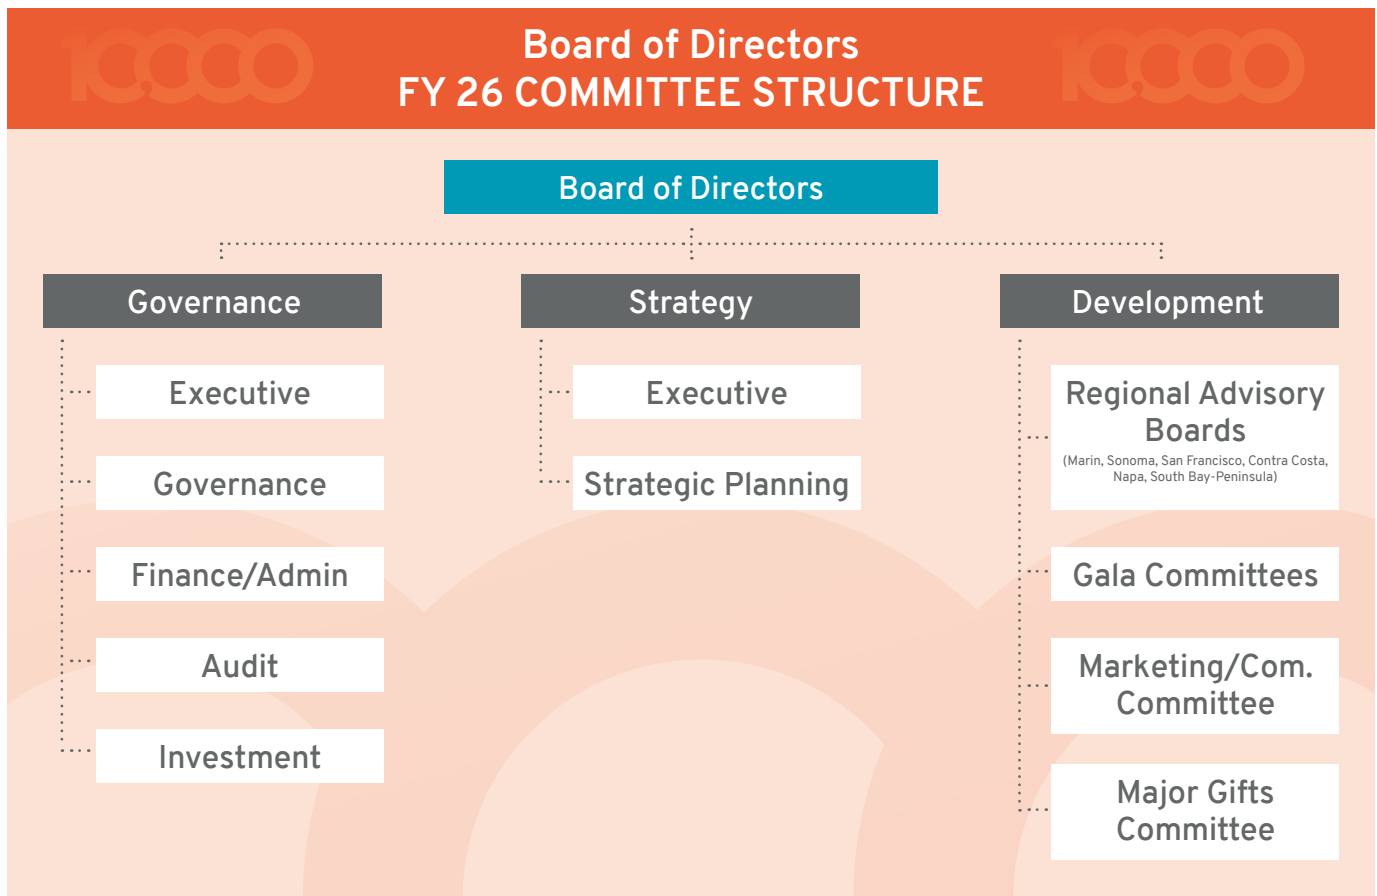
10,000

Board of Directors
FY 26 COMMITTEE STRUCTURE

10,000

Board of Directors

Governance

Executive

Governance

Finance/Admin

Audit

Investment

Strategy

Executive

Strategic Planning

Development

Regional Advisory Boards
(Marin, Sonoma, San Francisco, Contra Costa, Napa, South Bay-Peninsula)

Gala Committees

Marketing/Com. Committee

Major Gifts Committee